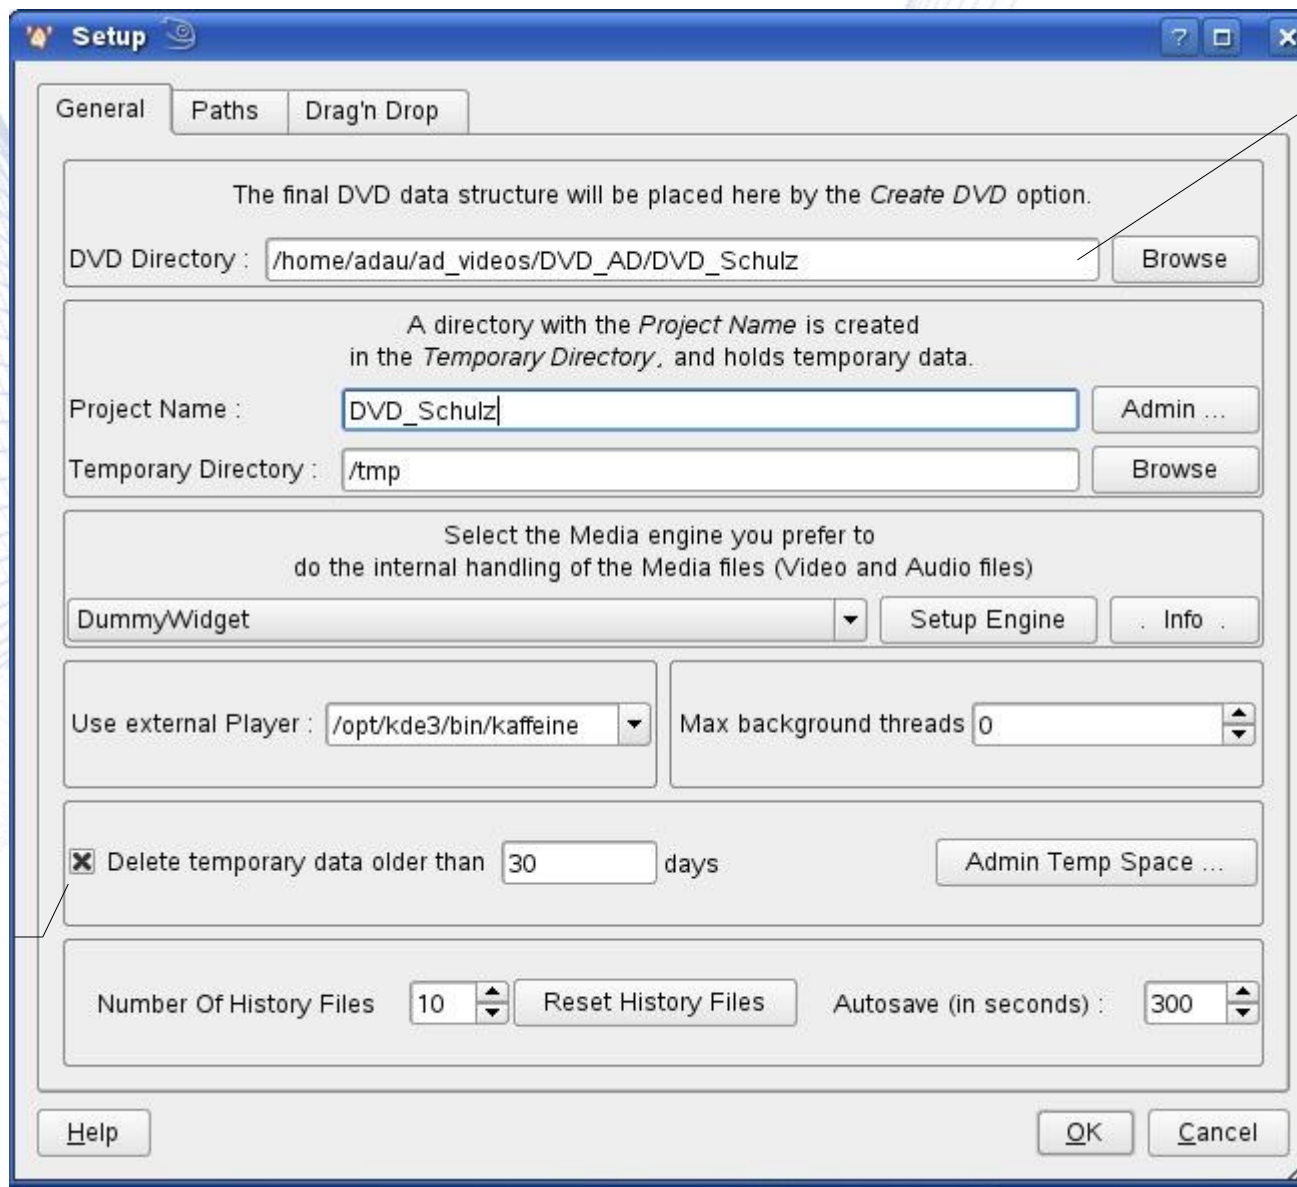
Setup

General | Paths | Drag'n Drop

The final DVD data structure will be placed here by the *Create DVD* option.

DVD Directory : /home/adau/ad_videos/DVD_AD/DVD_Schulz Browse

A directory with the *Project Name* is created in the *Temporary Directory*, and holds temporary data.

Project Name : DVD_Schulz Admin ...

Temporary Directory : /tmp Browse

Select the Media engine you prefer to do the internal handling of the Media files (Video and Audio files)

DummyWidget Setup Engine . Info .

Use external Player : /opt/kde3/bin/kaffeine

Max background threads 0

Delete temporary data older than 30 days Admin Temp Space ...

Number Of History Files 10 Reset History Files Autosave (in seconds) : 300

Help OK Cancel